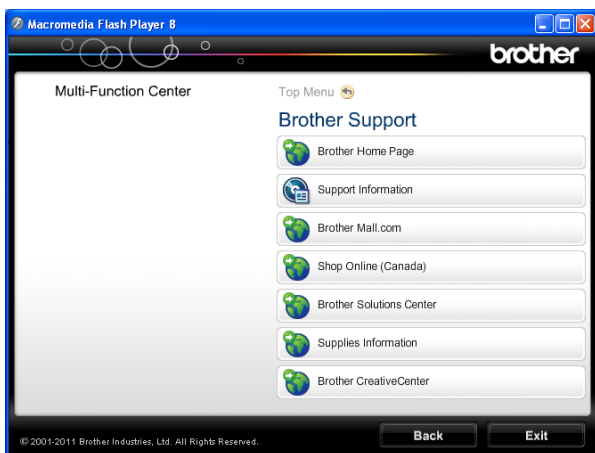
Macromedia Flash Player 8

brother

Multi-Function Center

Top Menu

Brother Support

Brother Home Page

Support Information

Brother Mall.com

Shop Online (Canada)

Brother Solutions Center

Supplies Information

Brother CreativeCenter

© 2001-2011 Brother Industries, Ltd. All Rights Reserved.

Back

Exit